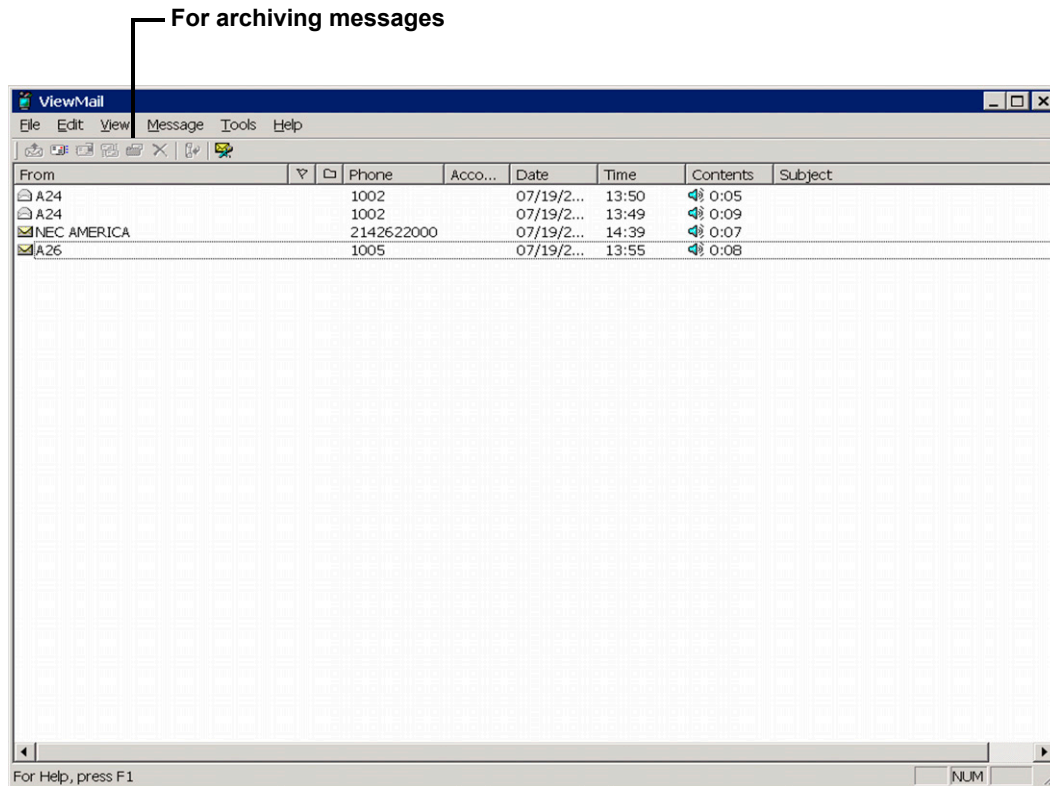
For archiving messages

ViewMail

File Edit View Message Tools Help

| From | | | Phone | Acco... | Date | Time | Contents | Subject |
|---|---|---|---|---|---|---|---|---|
| A24 | | | 1002 | | 07/19/2... | 13:50 | 0:05 | |
| A24 | | | 1002 | | 07/19/2... | 13:49 | 0:09 | |
| NEC AMERICA | | | 2142622000 | | 07/19/2... | 14:39 | 0:07 | |
| A26 | | | 1005 | | 07/19/2... | 13:55 | 0:08 | |

For Help, press F1

NUM